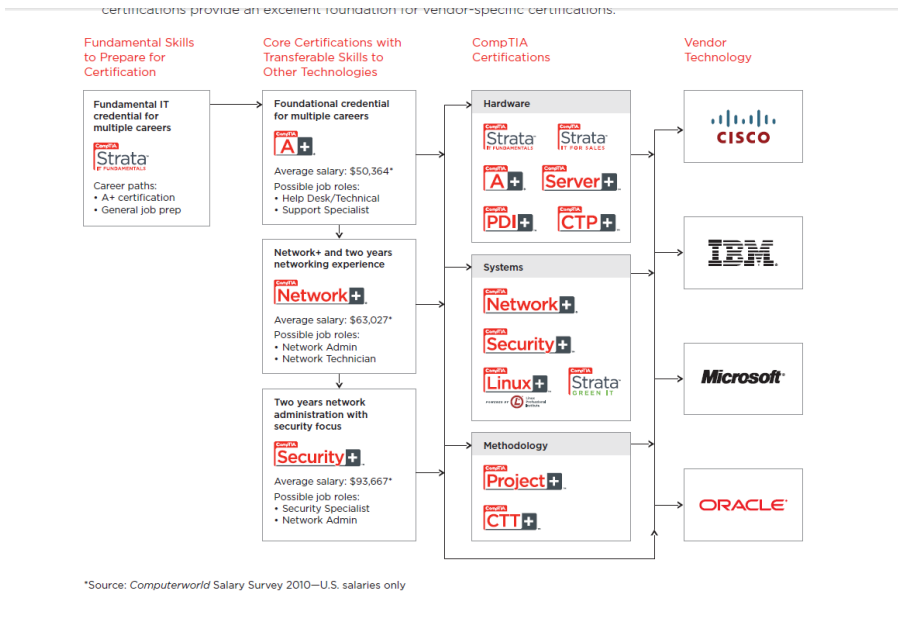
certifications provide an excellent foundation for vendor-specific certifications.

Fundamental Skills to Prepare for Certification

Core Certifications with Transferable Skills to Other Technologies

CompTIA Certifications

Vendor Technology

Fundamental IT credential for multiple careers

CompTIA Strata IT FUNDAMENTALS

Career paths:
• A+ certification
• General job prep

Foundational credential for multiple careers

CompTIA A+

Average salary: $50,364*
Possible job roles:
• Help Desk/Technical
• Support Specialist

Network+ and two years networking experience

CompTIA Network+

Average salary: $63,027*
Possible job roles:
• Network Admin
• Network Technician

Two years network administration with security focus

CompTIA Security+

Average salary: $93,667*
Possible job roles:
• Security Specialist
• Network Admin

Hardware

CompTIA Strata IT FUNDAMENTALS

CompTIA Strata IT FOR SALES

CompTIA A+

CompTIA Server+

CompTIA PDI+

CompTIA CTP+

Systems

CompTIA Network+

CompTIA Security+

CompTIA Linux+ POWERED BY Linux Professional Institute

CompTIA Strata GREEN IT

Methodology

CompTIA Project+

CompTIA CTT+

CISCO

IBM

Microsoft

ORACLE

*Source: Computerworld Salary Survey 2010—U.S. salaries only